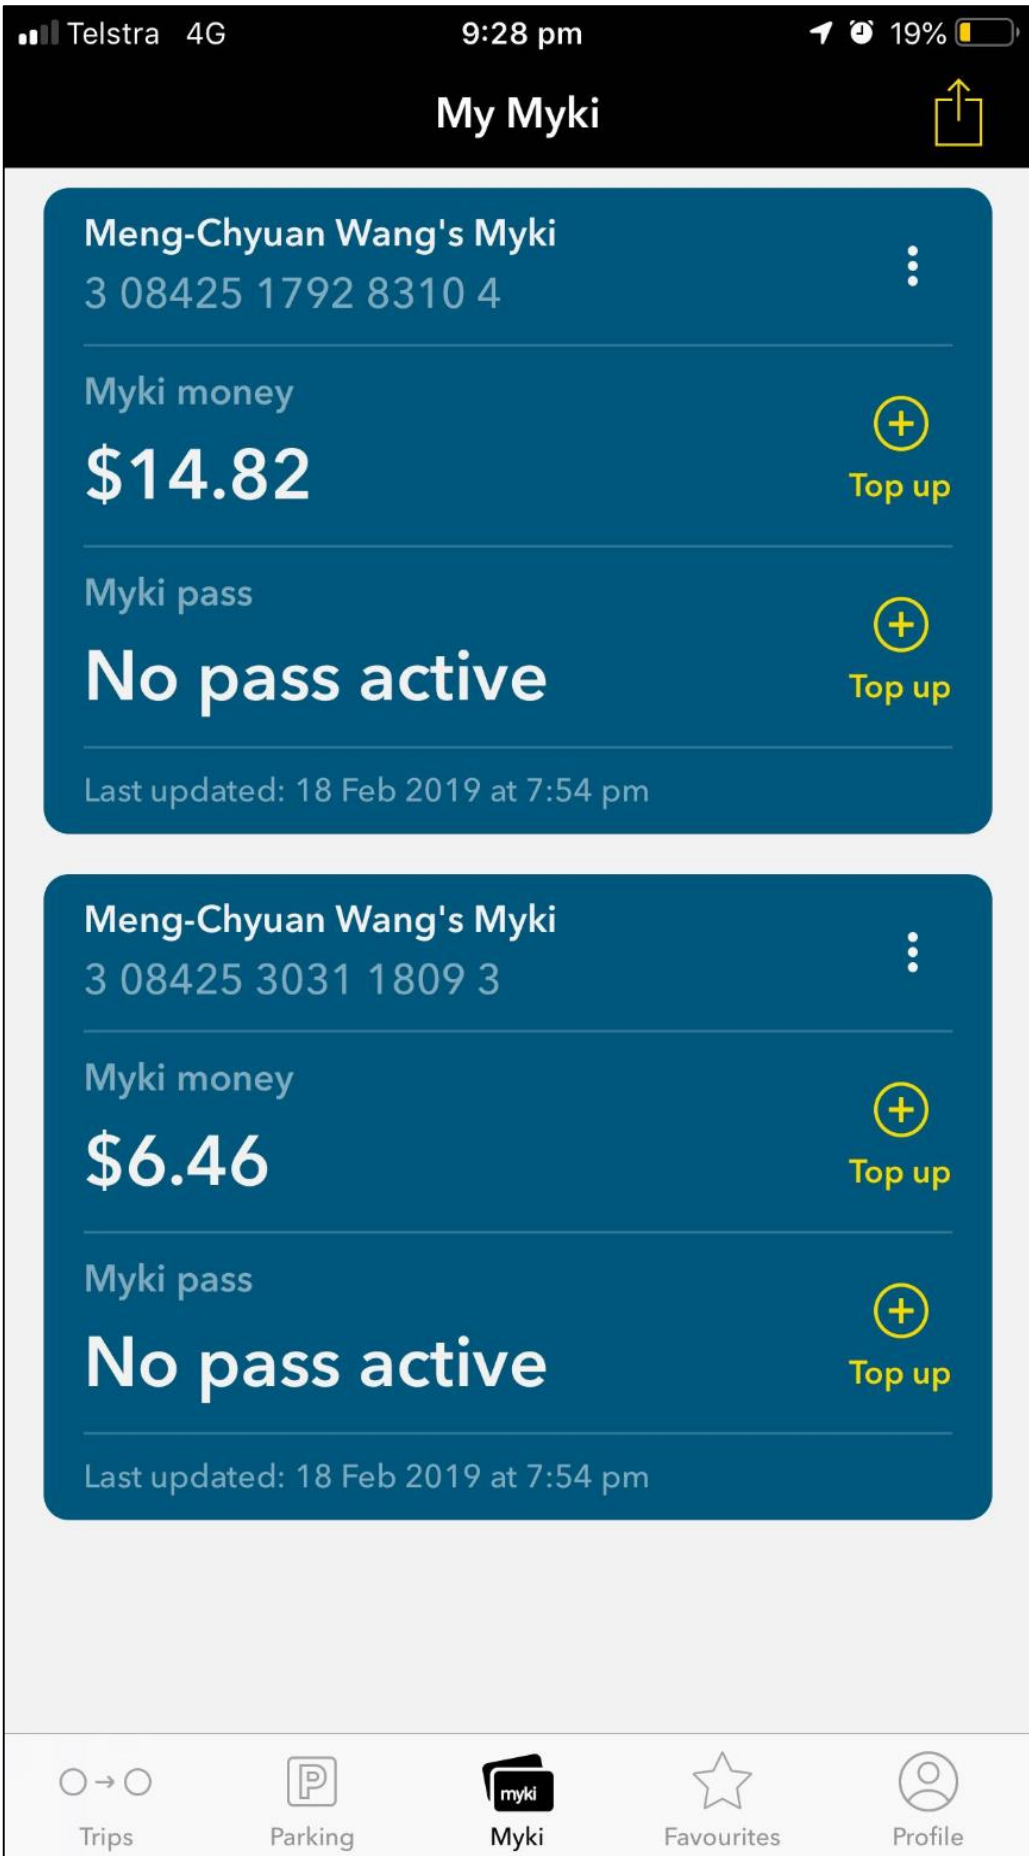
Telstra 4G
9:28 pm
19%

My Myki

Meng-Chyuan Wang's Myki
3 08425 1792 8310 4

Myki money
$14.82
Top up

Myki pass
No pass active
Top up

Last updated: 18 Feb 2019 at 7:54 pm

Meng-Chyuan Wang's Myki
3 08425 3031 1809 3

Myki money
$6.46
Top up

Myki pass
No pass active
Top up

Last updated: 18 Feb 2019 at 7:54 pm

Trips
Parking
myki
Myki
Favourites
Profile